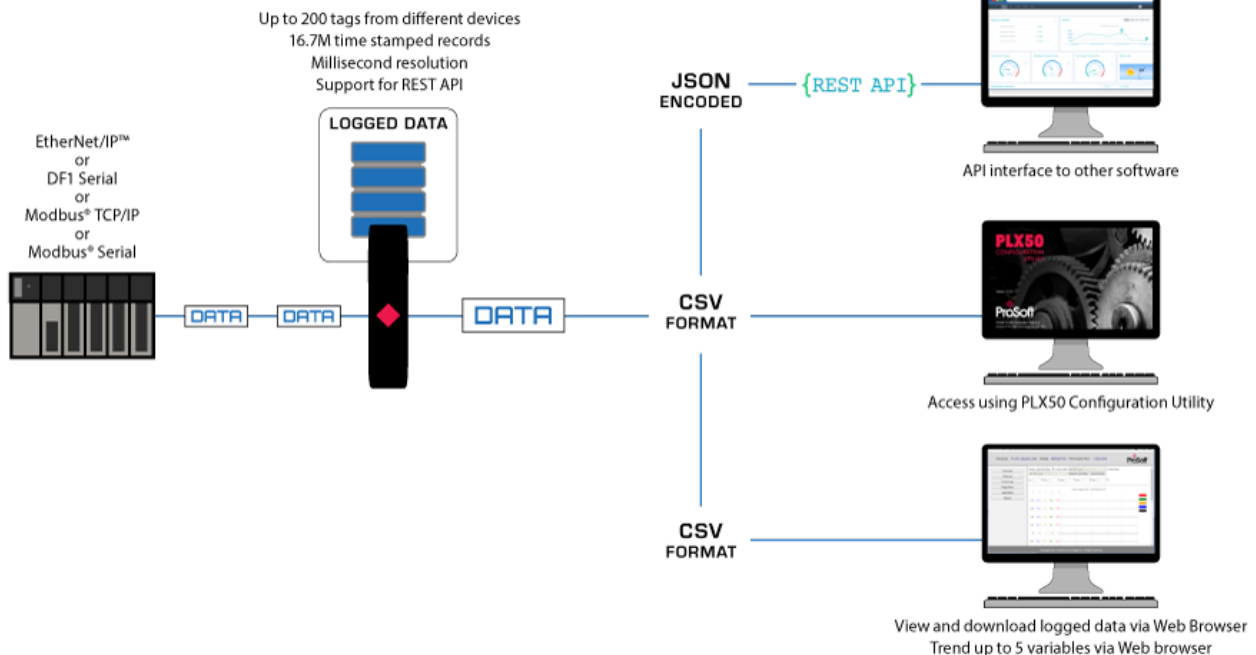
Up to 200 tags from different devices
16.7M time stamped records
Millisecond resolution
Support for REST API

LOGGED DATA

EtherNet/IP™
or
DF1 Serial
or
Modbus® TCP/IP
or
Modbus® Serial

DATA

DATA

DATA

JSON
ENCODED

{REST API}

API interface to other software

CSV
FORMAT

PLX50

ProSoft

Access using PLX50 Configuration Utility

CSV
FORMAT

ProSoft

View and download logged data via Web Browser
Trend up to 5 variables via Web browser